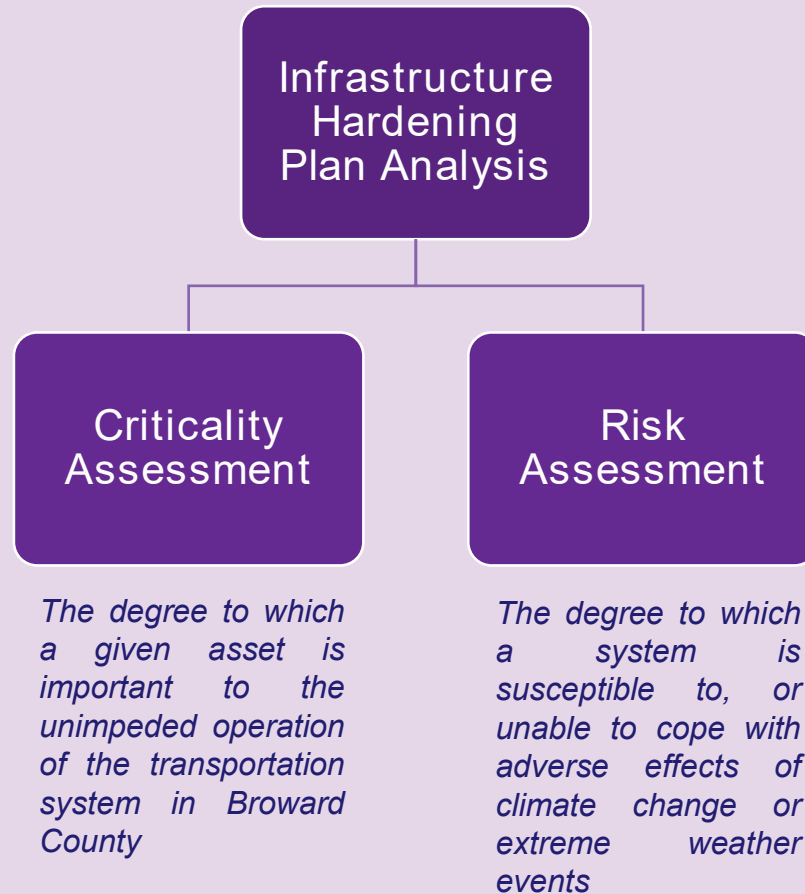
Infrastructure Hardening Plan Analysis

Criticality Assessment

Risk Assessment

*The degree to which a given asset is important to the unimpeded operation of the transportation system in Broward County*

*The degree to which a system is susceptible to, or unable to cope with adverse effects of climate change or extreme weather events*